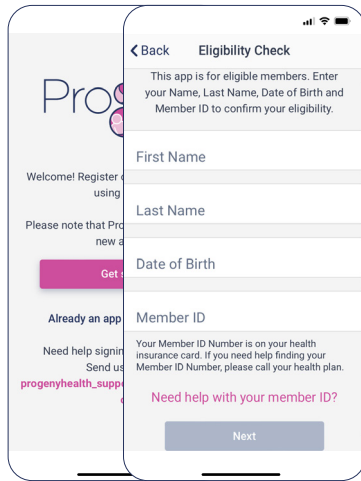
Prog

Welcome! Register using

Please note that Pro new a

Get s

Already an app

Need help signin Send us progenyhealth_supp

< Back Eligibility Check

This app is for eligible members. Enter your Name, Last Name, Date of Birth and Member ID to confirm your eligibility.

First Name

Last Name

Date of Birth

Member ID

Your Member ID Number is on your health insurance card. If you need help finding your Member ID Number, please call your health plan.

Need help with your member ID?

Next